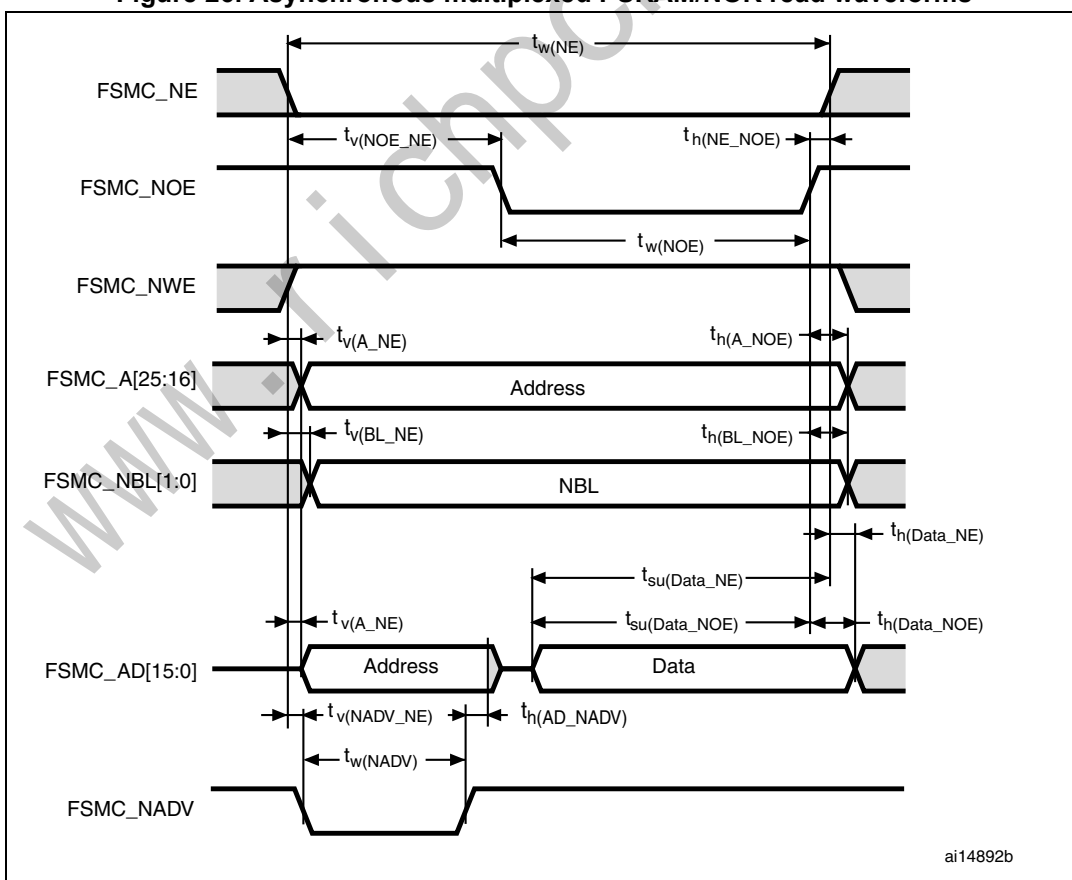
Figure 20. Asynchronous multiplexed PSRAM/NOR read waveforms

$t_{w(NE)}$

FSMC_NE

$t_{v(NOE\_NE)}$

$t_{h(NE\_NOE)}$

FSMC_NOE

$t_{w(NOE)}$

FSMC_NWE

$t_{v(A\_NE)}$

$t_{h(A\_NOE)}$

FSMC_A[25:16]

Address

$t_{v(BL\_NE)}$

$t_{h(BL\_NOE)}$

FSMC_NBL[1:0]

NBL

$t_{h(Data\_NE)}$

$t_{su(Data\_NE)}$

$t_{v(A\_NE)}$

$t_{su(Data\_NOE)}$

$t_{h(Data\_NOE)}$

FSMC_AD[15:0]

Address

Data

$t_{v(NADV\_NE)}$

$t_{h(AD\_NADV)}$

$t_{w(NADV)}$

FSMC_NADV

ai14892b

www.richpcb